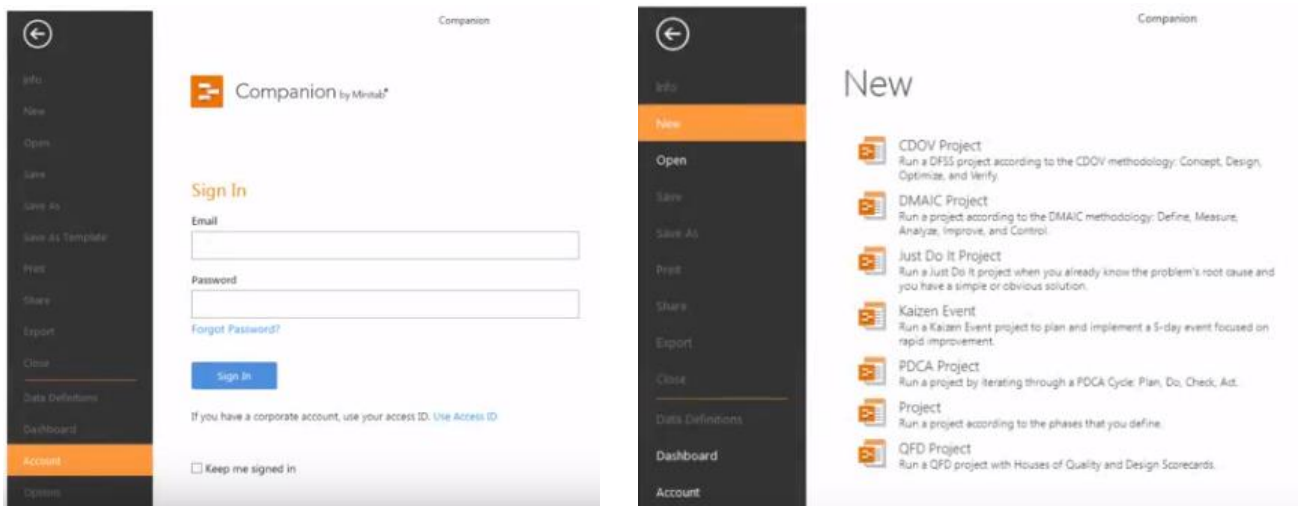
Companion

Info
New
Open
Save
Save As
Save As Template
Print
Share
Export
Close
Data Definitions
Dashboard
Account
Options

Companion by Minitab®

Sign In

Email

Password

Forgot Password?

Sign In

If you have a corporate account, use your access ID. Use Access ID

Keep me signed in

Companion

Info
New
Open
Save
Save As
Print
Share
Export
Close
Data Definitions
Dashboard
Account

New

CDOV Project
Run a DFSS project according to the CDOV methodology: Concept, Design, Optimize, and Verify.

DMAIC Project
Run a project according to the DMAIC methodology: Define, Measure, Analyze, Improve, and Control.

Just Do It Project
Run a Just Do It project when you already know the problem's root cause and you have a simple or obvious solution.

Kaizen Event
Run a Kaizen Event project to plan and implement a 5-day event focused on rapid improvement.

PDCA Project
Run a project by iterating through a PDCA Cycle: Plan, Do, Check, Act.

Project
Run a project according to the phases that you define.

QFD Project
Run a QFD project with Houses of Quality and Design Scorecards.